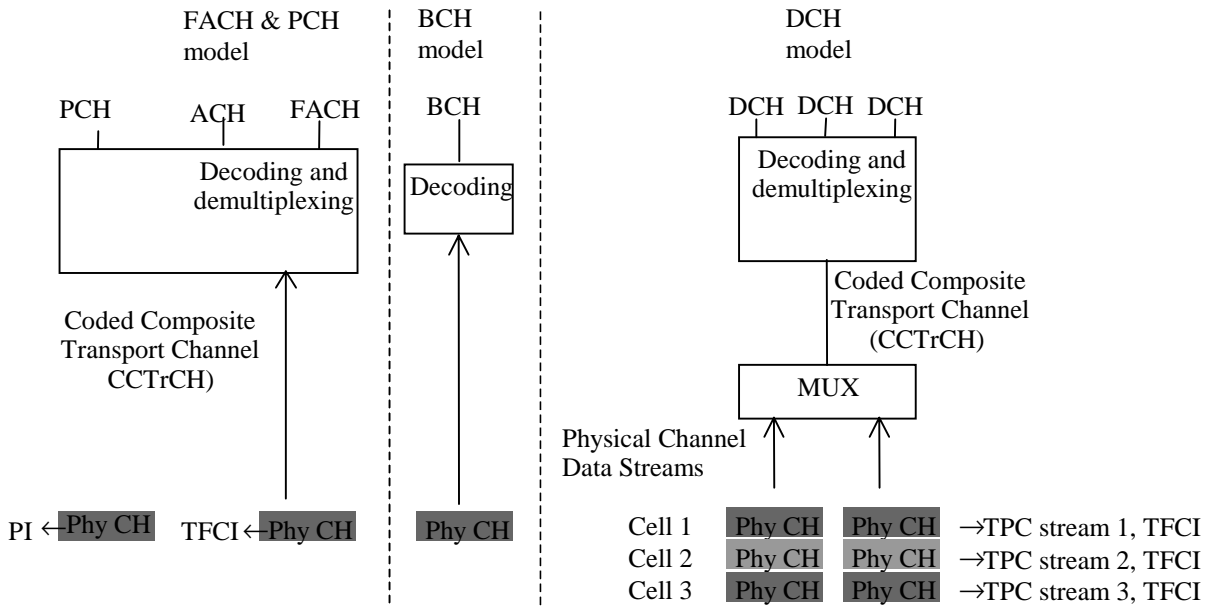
FACH & PCH model

PCH ACH FACH

Decoding and demultiplexing

Coded Composite Transport Channel CCTrCH)

PI $\leftarrow$ Phy CH TFCI $\leftarrow$ Phy CH

BCH model

BCH

Decoding

Phy CH

DCH model

DCH DCH DCH

Decoding and demultiplexing

Coded Composite Transport Channel (CCTrCH)

MUX

Physical Channel Data Streams

Cell 1 Phy CH Phy CH $\rightarrow$TPC stream 1, TFCI
Cell 2 Phy CH Phy CH $\rightarrow$TPC stream 2, TFCI
Cell 3 Phy CH Phy CH $\rightarrow$TPC stream 3, TFCI